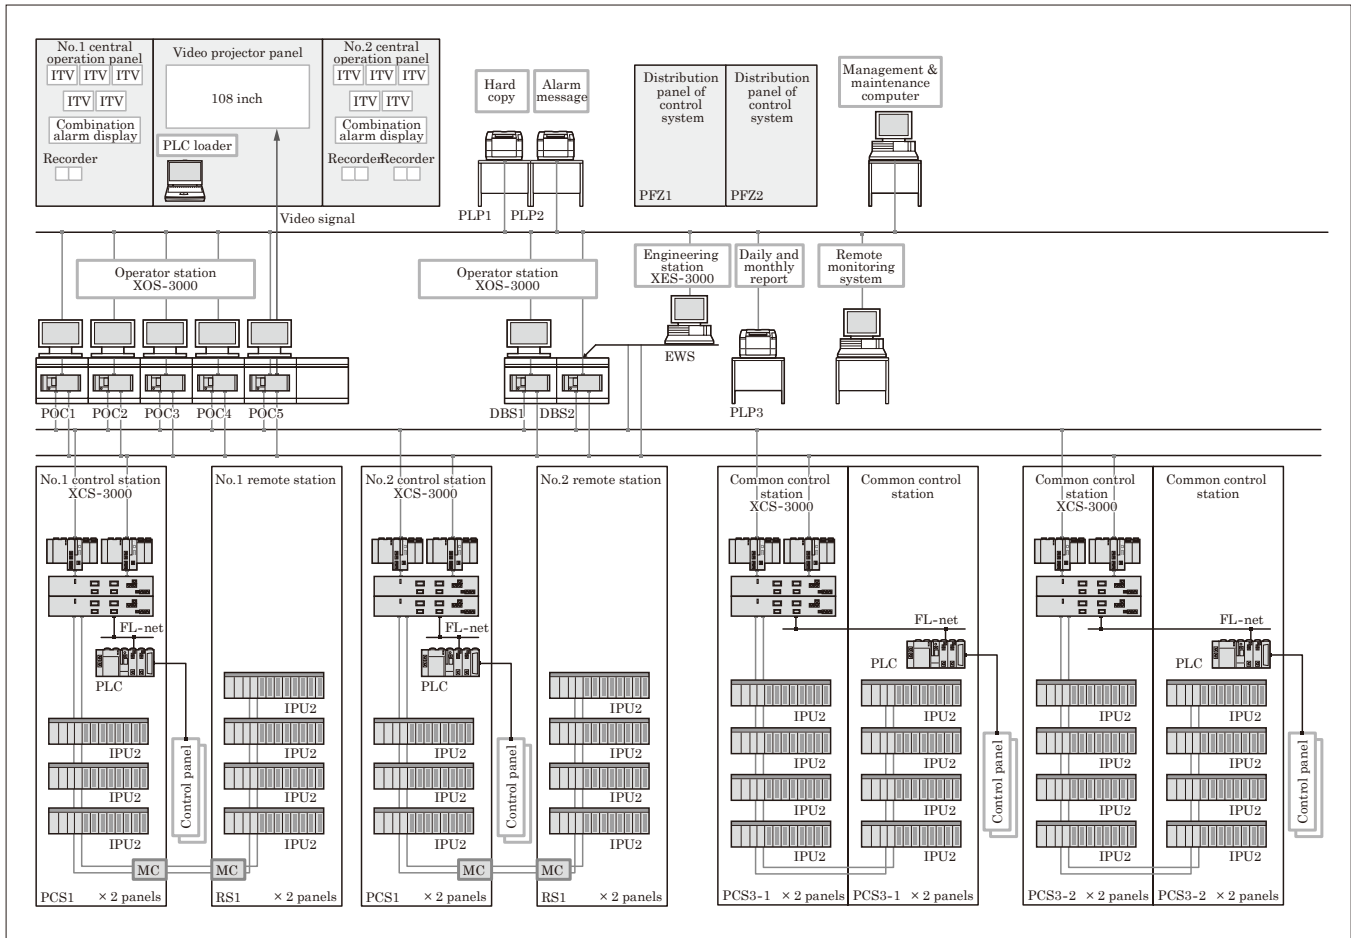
No.1 central operation panel
ITV ITV ITV
ITV ITV
Combination alarm display
Recorder

Video projector panel
108 inch
PLC loader

No.2 central operation panel
ITV ITV ITV
ITV ITV
Combination alarm display
Recorder Recorder

Video signal

Hard copy
Alarm message
PLP1 PLP2

Distribution panel of control system
PFZ1
Distribution panel of control system
PFZ2

Management & maintenance computer

Operator station XOS-3000
Operator station XOS-3000
Engineering station XES-3000
Daily and monthly report
Remote monitoring system

EWS
PLP3

POC1 POC2 POC3 POC4 POC5
DBS1 DBS2

No.1 control station XCS-3000
FL-net
PLC
IPU2
IPU2
IPU2
Control panel
MC
PCS1 × 2 panels

No.1 remote station
IPU2
IPU2
IPU2
IPU2
MC
RS1 × 2 panels

No.2 control station XCS-3000
FL-net
PLC
IPU2
IPU2
IPU2
Control panel
MC
PCS1 × 2 panels

No.2 remote station
IPU2
IPU2
IPU2
IPU2
MC
RS1 × 2 panels

Common control station XCS-3000
IPU2
IPU2
IPU2
IPU2
PCS3-1 × 2 panels

Common control station
FL-net
PLC
IPU2
IPU2
IPU2
IPU2
Control panel
PCS3-1 × 2 panels

Common control station XCS-3000
IPU2
IPU2
IPU2
IPU2
PCS3-2 × 2 panels

Common control station
FL-net
PLC
IPU2
IPU2
IPU2
IPU2
Control panel
PCS3-2 × 2 panels